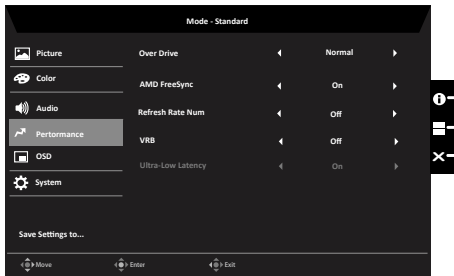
Mode - Standard

Picture
Color
Audio
Performance
OSD
System

Save Settings to...

Over Drive ◂ Normal ▸
AMD FreeSync ◂ On ▸
Refresh Rate Num ◂ Off ▸
VRB ◂ Off ▸
Ultra-Low Latency ◂ On ▸

Move Enter Exit